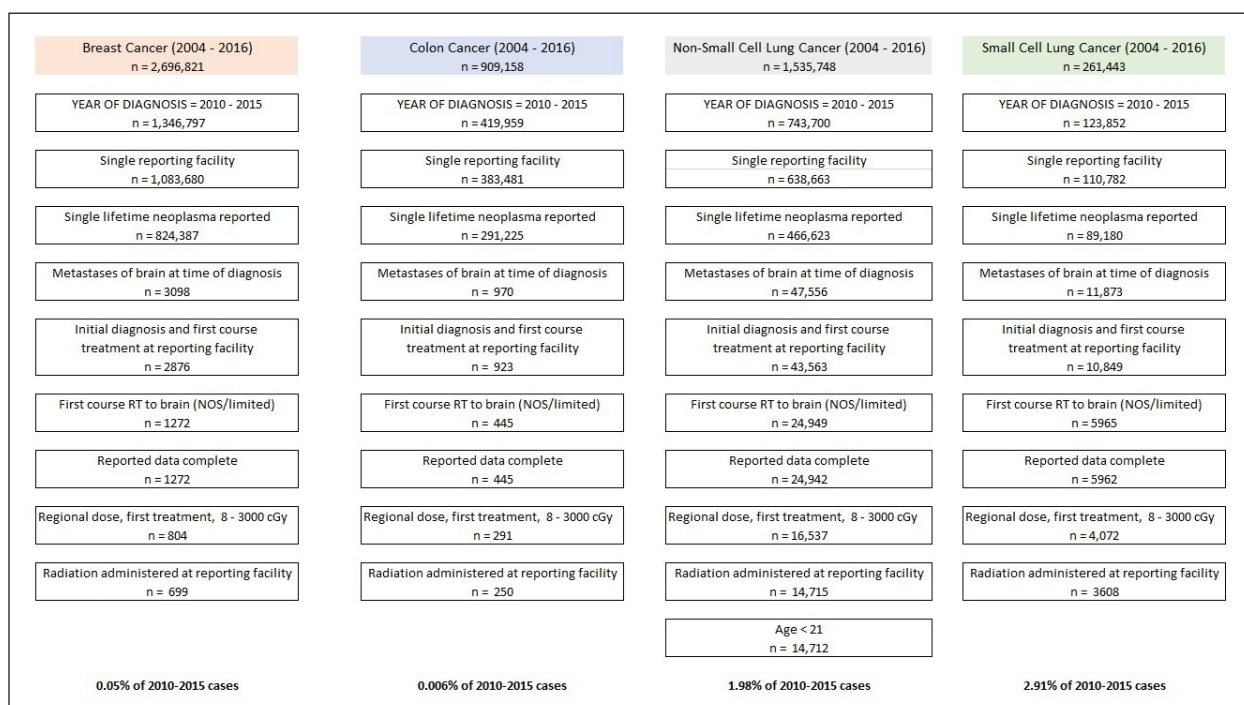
Breast Cancer (2004 - 2016)
n = 2,696,821

YEAR OF DIAGNOSIS = 2010 - 2015
n = 1,346,797

Single reporting facility
n = 1,083,680

Single lifetime neoplasma reported
n = 824,387

Metastases of brain at time of diagnosis
n = 3098

Initial diagnosis and first course treatment at reporting facility
n = 2876

First course RT to brain (NOS/limited)
n = 1272

Reported data complete
n = 1272

Regional dose, first treatment, 8 - 3000 cGy
n = 804

Radiation administered at reporting facility
n = 699

0.05% of 2010-2015 cases

Colon Cancer (2004 - 2016)
n = 909,158

YEAR OF DIAGNOSIS = 2010 - 2015
n = 419,959

Single reporting facility
n = 383,481

Single lifetime neoplasma reported
n = 291,225

Metastases of brain at time of diagnosis
n = 970

Initial diagnosis and first course treatment at reporting facility
n = 923

First course RT to brain (NOS/limited)
n = 445

Reported data complete
n = 445

Regional dose, first treatment, 8 - 3000 cGy
n = 291

Radiation administered at reporting facility
n = 250

0.006% of 2010-2015 cases

Non-Small Cell Lung Cancer (2004 - 2016)
n = 1,535,748

YEAR OF DIAGNOSIS = 2010 - 2015
n = 743,700

Single reporting facility
n = 638,663

Single lifetime neoplasma reported
n = 466,623

Metastases of brain at time of diagnosis
n = 47,556

Initial diagnosis and first course treatment at reporting facility
n = 43,563

First course RT to brain (NOS/limited)
n = 24,949

Reported data complete
n = 24,942

Regional dose, first treatment, 8 - 3000 cGy
n = 16,537

Radiation administered at reporting facility
n = 14,715

Age < 21
n = 14,712

1.98% of 2010-2015 cases

Small Cell Lung Cancer (2004 - 2016)
n = 261,443

YEAR OF DIAGNOSIS = 2010 - 2015
n = 123,852

Single reporting facility
n = 110,782

Single lifetime neoplasma reported
n = 89,180

Metastases of brain at time of diagnosis
n = 11,873

Initial diagnosis and first course treatment at reporting facility
n = 10,849

First course RT to brain (NOS/limited)
n = 5965

Reported data complete
n = 5962

Regional dose, first treatment, 8 - 3000 cGy
n = 4,072

Radiation administered at reporting facility
n = 3608

2.91% of 2010-2015 cases